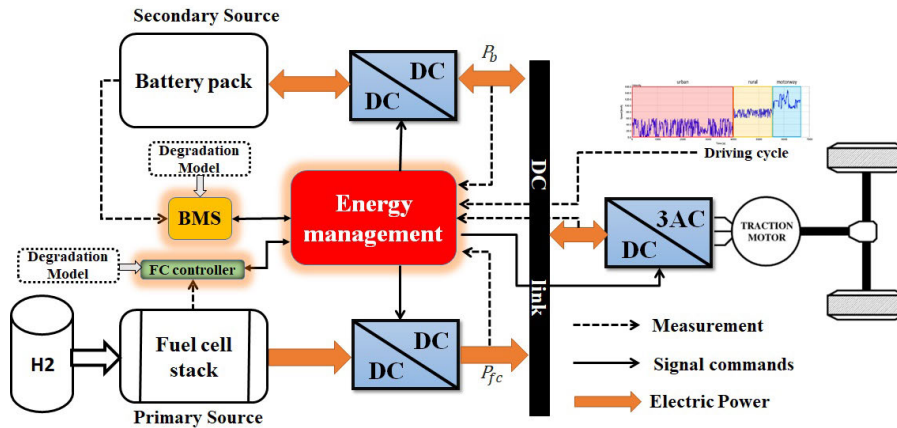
Secondary Source

Battery pack

DC

DC

$P_b$

urban

rural

motorway

Driving cycle

Degradation Model

BMS

Energy management

DC

link

3AC

DC

TRACTION MOTOR

Degradation Model

FC controller

H2

Fuel cell stack

Primary Source

DC

DC

$P_{fc}$

Measurement

Signal commands

Electric Power